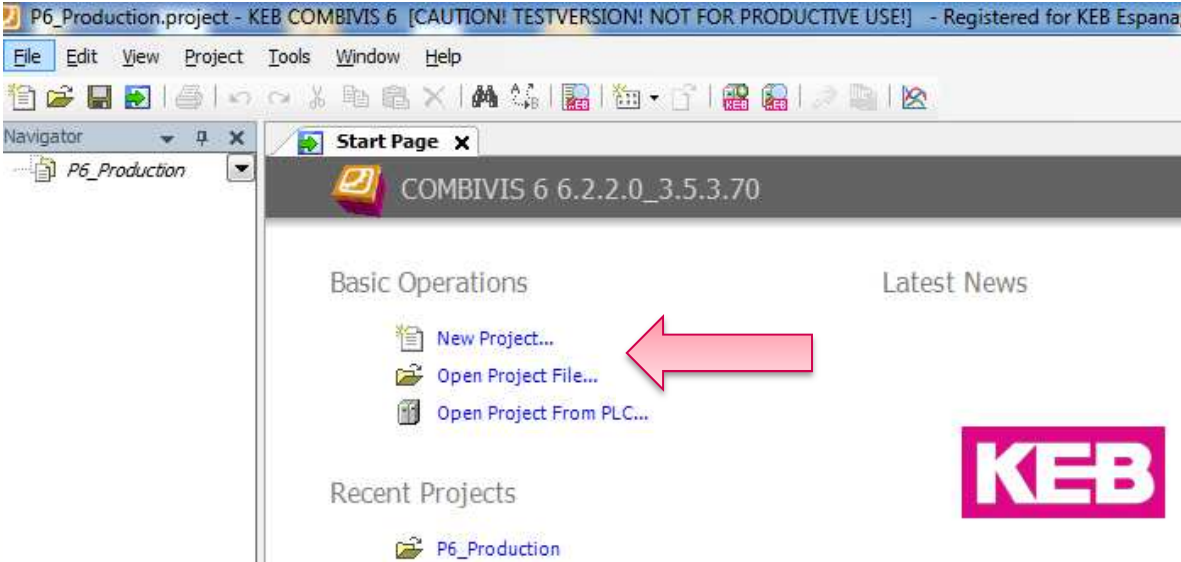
P6_Production.project - KEB COMBIVIS 6 [CAUTION! TESTVERSION! NOT FOR PRODUCTIVE USE!] - Registered for KEB Espana

File Edit View Project Tools Window Help

Navigator

P6_Production

Start Page

COMBIVIS 6 6.2.2.0_3.5.3.70

Basic Operations

New Project...

Open Project File...

Open Project From PLC...

Latest News

KEB

Recent Projects

P6_Production